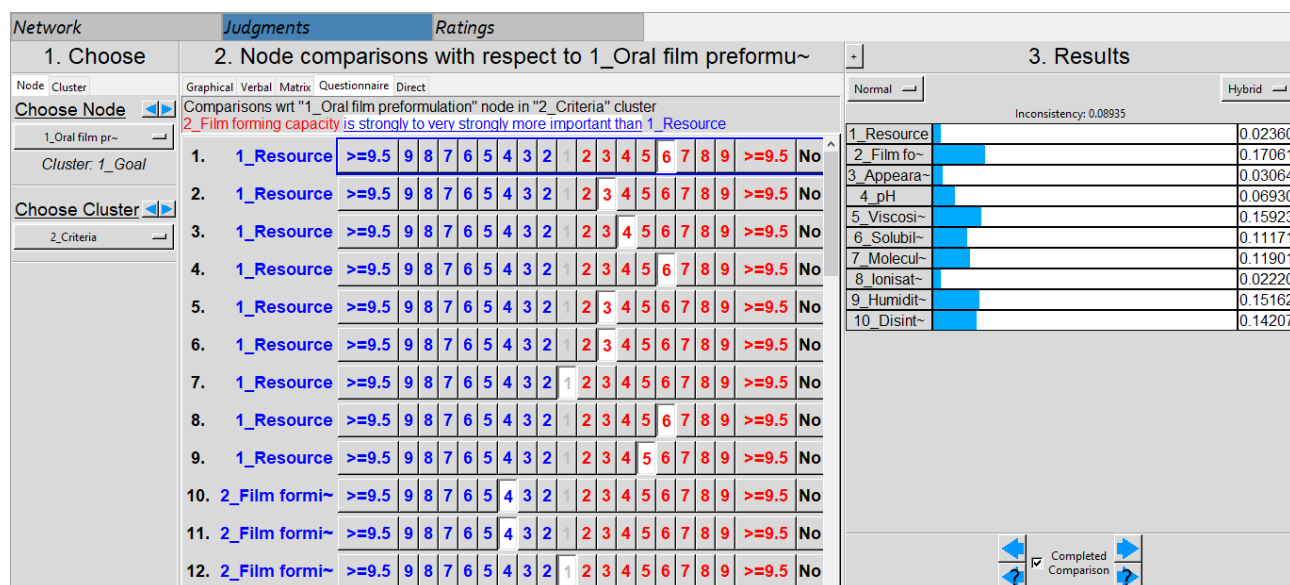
Network | Judgments | Ratings

1. Choose

Node | Cluster

Choose Node

1_Oral film pr~

Cluster: 1_Goal

Choose Cluster

2_Criteria

2. Node comparisons with respect to 1_Oral film preformu~

Graphical | Verbal | Matrix | Questionnaire | Direct

Comparisons wrt "1_Oral film preformulation" node in "2_Criteria" cluster
2_Film forming capacity is strongly to very strongly more important than 1_Resource

| | | | | | | | | | | | | | | | | | | | | |
|---|---|---|---|---|---|---|---|---|---|---|---|---|---|---|---|---|---|---|---|---|
| 1. | 1_Resource | >=9.5 | 9 | 8 | 7 | 6 | 5 | 4 | 3 | 2 | 1 | 2 | 3 | 4 | 5 | 6 | 7 | 8 | 9 | >=9.5 | No |
| 2. | 1_Resource | >=9.5 | 9 | 8 | 7 | 6 | 5 | 4 | 3 | 2 | 1 | 2 | 3 | 4 | 5 | 6 | 7 | 8 | 9 | >=9.5 | No |
| 3. | 1_Resource | >=9.5 | 9 | 8 | 7 | 6 | 5 | 4 | 3 | 2 | 1 | 2 | 3 | 4 | 5 | 6 | 7 | 8 | 9 | >=9.5 | No |
| 4. | 1_Resource | >=9.5 | 9 | 8 | 7 | 6 | 5 | 4 | 3 | 2 | 1 | 2 | 3 | 4 | 5 | 6 | 7 | 8 | 9 | >=9.5 | No |
| 5. | 1_Resource | >=9.5 | 9 | 8 | 7 | 6 | 5 | 4 | 3 | 2 | 1 | 2 | 3 | 4 | 5 | 6 | 7 | 8 | 9 | >=9.5 | No |
| 6. | 1_Resource | >=9.5 | 9 | 8 | 7 | 6 | 5 | 4 | 3 | 2 | 1 | 2 | 3 | 4 | 5 | 6 | 7 | 8 | 9 | >=9.5 | No |
| 7. | 1_Resource | >=9.5 | 9 | 8 | 7 | 6 | 5 | 4 | 3 | 2 | 1 | 2 | 3 | 4 | 5 | 6 | 7 | 8 | 9 | >=9.5 | No |
| 8. | 1_Resource | >=9.5 | 9 | 8 | 7 | 6 | 5 | 4 | 3 | 2 | 1 | 2 | 3 | 4 | 5 | 6 | 7 | 8 | 9 | >=9.5 | No |
| 9. | 1_Resource | >=9.5 | 9 | 8 | 7 | 6 | 5 | 4 | 3 | 2 | 1 | 2 | 3 | 4 | 5 | 6 | 7 | 8 | 9 | >=9.5 | No |
| 10. | 2_Film formi~ | >=9.5 | 9 | 8 | 7 | 6 | 5 | 4 | 3 | 2 | 1 | 2 | 3 | 4 | 5 | 6 | 7 | 8 | 9 | >=9.5 | No |
| 11. | 2_Film formi~ | >=9.5 | 9 | 8 | 7 | 6 | 5 | 4 | 3 | 2 | 1 | 2 | 3 | 4 | 5 | 6 | 7 | 8 | 9 | >=9.5 | No |
| 12. | 2_Film formi~ | >=9.5 | 9 | 8 | 7 | 6 | 5 | 4 | 3 | 2 | 1 | 2 | 3 | 4 | 5 | 6 | 7 | 8 | 9 | >=9.5 | No |

3. Results

Normal | Hybrid

Inconsistency: 0.08935

| | |
|---|---|
| 1_Resource | 0.02360 |
| 2_Film fo~ | 0.17061 |
| 3_Appeara~ | 0.03064 |
| 4_pH | 0.06930 |
| 5_Viscosi~ | 0.15923 |
| 6_Solubil~ | 0.11171 |
| 7_Molecul~ | 0.11901 |
| 8_Ionisat~ | 0.02220 |
| 9_Humidit~ | 0.15162 |
| 10_Disint~ | 0.14207 |

Completed Comparison